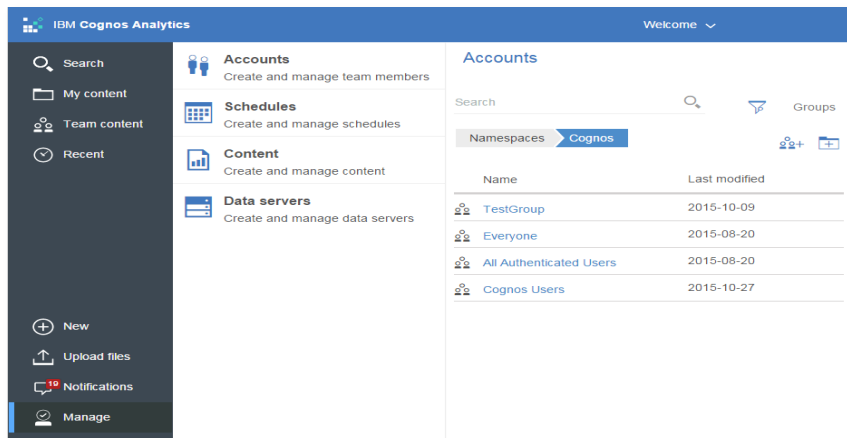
IBM Cognos Analytics

Welcome

Search

My content

Team content

Recent

New

Upload files

10 Notifications

Manage

Accounts
Create and manage team members

Schedules
Create and manage schedules

Content
Create and manage content

Data servers
Create and manage data servers

Accounts

Search

Groups

Namespaces Cognos

| Name | Last modified |
|---|---|
| TestGroup | 2015-10-09 |
| Everyone | 2015-08-20 |
| All Authenticated Users | 2015-08-20 |
| Cognos Users | 2015-10-27 |